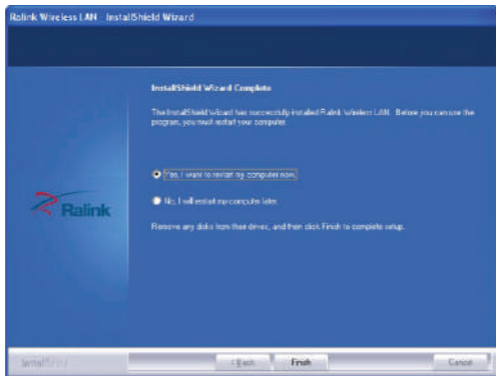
Ralink Wireless LAN - InstallShield Wizard

InstallShield Wizard Complete

The InstallShield Wizard has successfully installed Ralink Wireless LAN. Before you can use the program, you must restart your computer.

Yes, I want to restart my computer now.

No, I will restart my computer later.

Remove any disks from their drives, and then click Finish to complete setup.

Ralink

InstallShield

< Back

Finish

Cancel